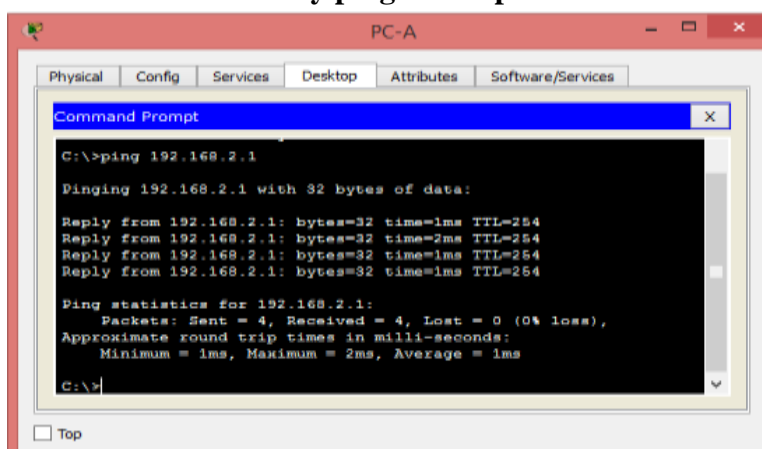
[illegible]

PC-A

Physical | Config | Services | Desktop | Attributes | Software/Services

Command Prompt

X

C:\>ping 192.168.2.1

Pinging 192.168.2.1 with 32 bytes of data:

Reply from 192.168.2.1: bytes=32 time=1ms TTL=254
Reply from 192.168.2.1: bytes=32 time=2ms TTL=254
Reply from 192.168.2.1: bytes=32 time=1ms TTL=254
Reply from 192.168.2.1: bytes=32 time=1ms TTL=254

Ping statistics for 192.168.2.1:
Packets: Sent = 4, Received = 4, Lost = 0 (0% loss),
Approximate round trip times in milli-seconds:
Minimum = 1ms, Maximum = 2ms, Average = 1ms

C:\>

Top